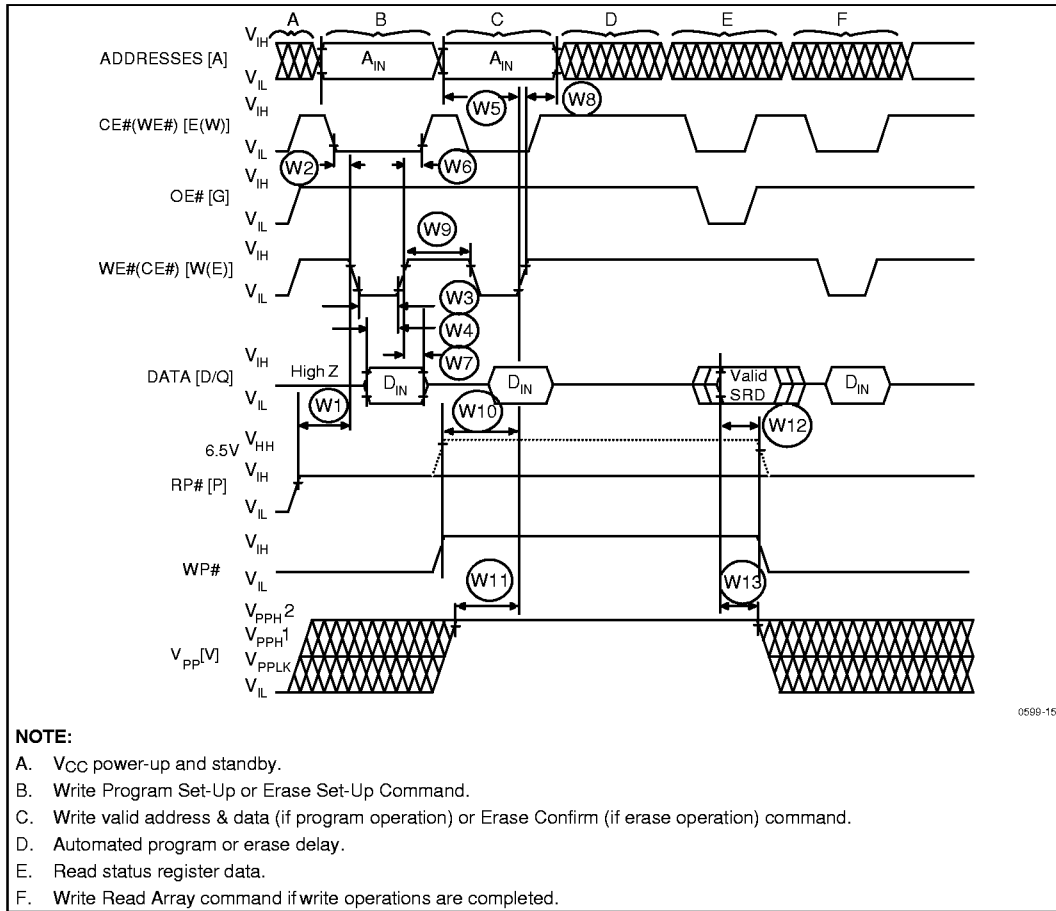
A B C D E F

ADDRESSES [A] $V_{IH}$ $V_{IL}$ $A_{IN}$ $A_{IN}$

W5 W8

CE#(WE#) [E(W)] $V_{IH}$ $V_{IL}$

W2 W6

OE# [G] $V_{IH}$ $V_{IL}$

W9

WE#(CE#) [W(E)] $V_{IH}$ $V_{IL}$

W3

W4

W7

DATA [D/Q] $V_{IH}$ $V_{IL}$ High Z $D_{IN}$ $D_{IN}$ Valid SRD $D_{IN}$

W1 W10 W12

6.5V $V_{HH}$

RP# [P] $V_{IH}$ $V_{IL}$

WP# $V_{IH}$ $V_{IL}$

W11 W13

$V_{PP}$[V] $V_{PPH}2$ $V_{PPH}1$ $V_{PPLK}$ $V_{IL}$

0599-15

NOTE:
A. $V_{CC}$ power-up and standby.
B. Write Program Set-Up or Erase Set-Up Command.
C. Write valid address & data (if program operation) or Erase Confirm (if erase operation) command.
D. Automated program or erase delay.
E. Read status register data.
F. Write Read Array command if write operations are completed.